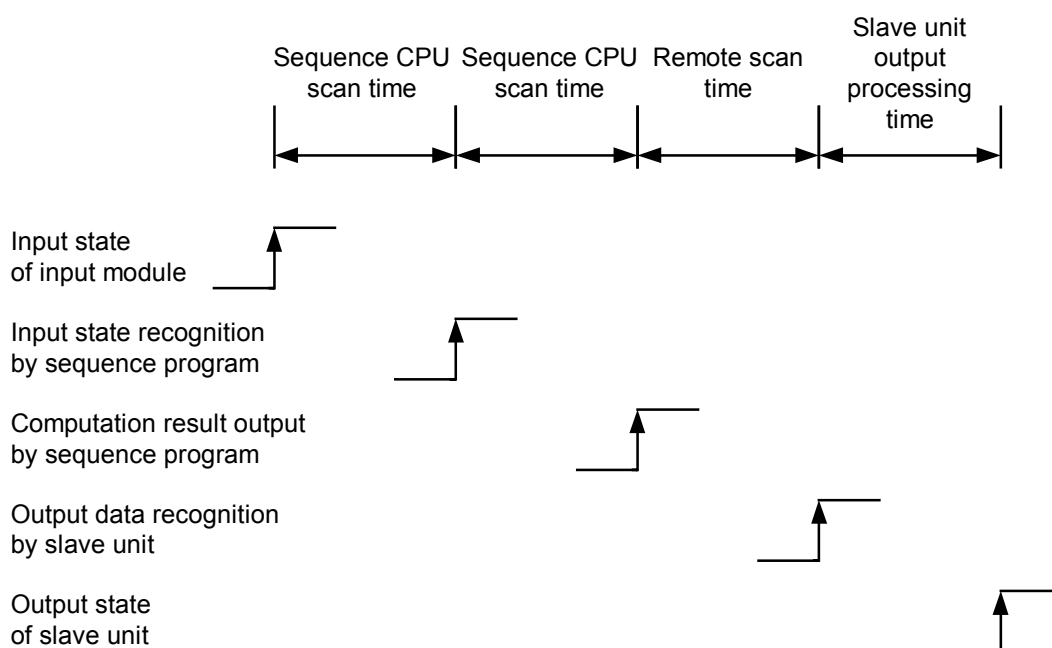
Sequence CPU scan time

Sequence CPU scan time

Remote scan time

Slave unit output processing time

Input state of input module

Input state recognition by sequence program

Computation result output by sequence program

Output data recognition by slave unit

Output state of slave unit